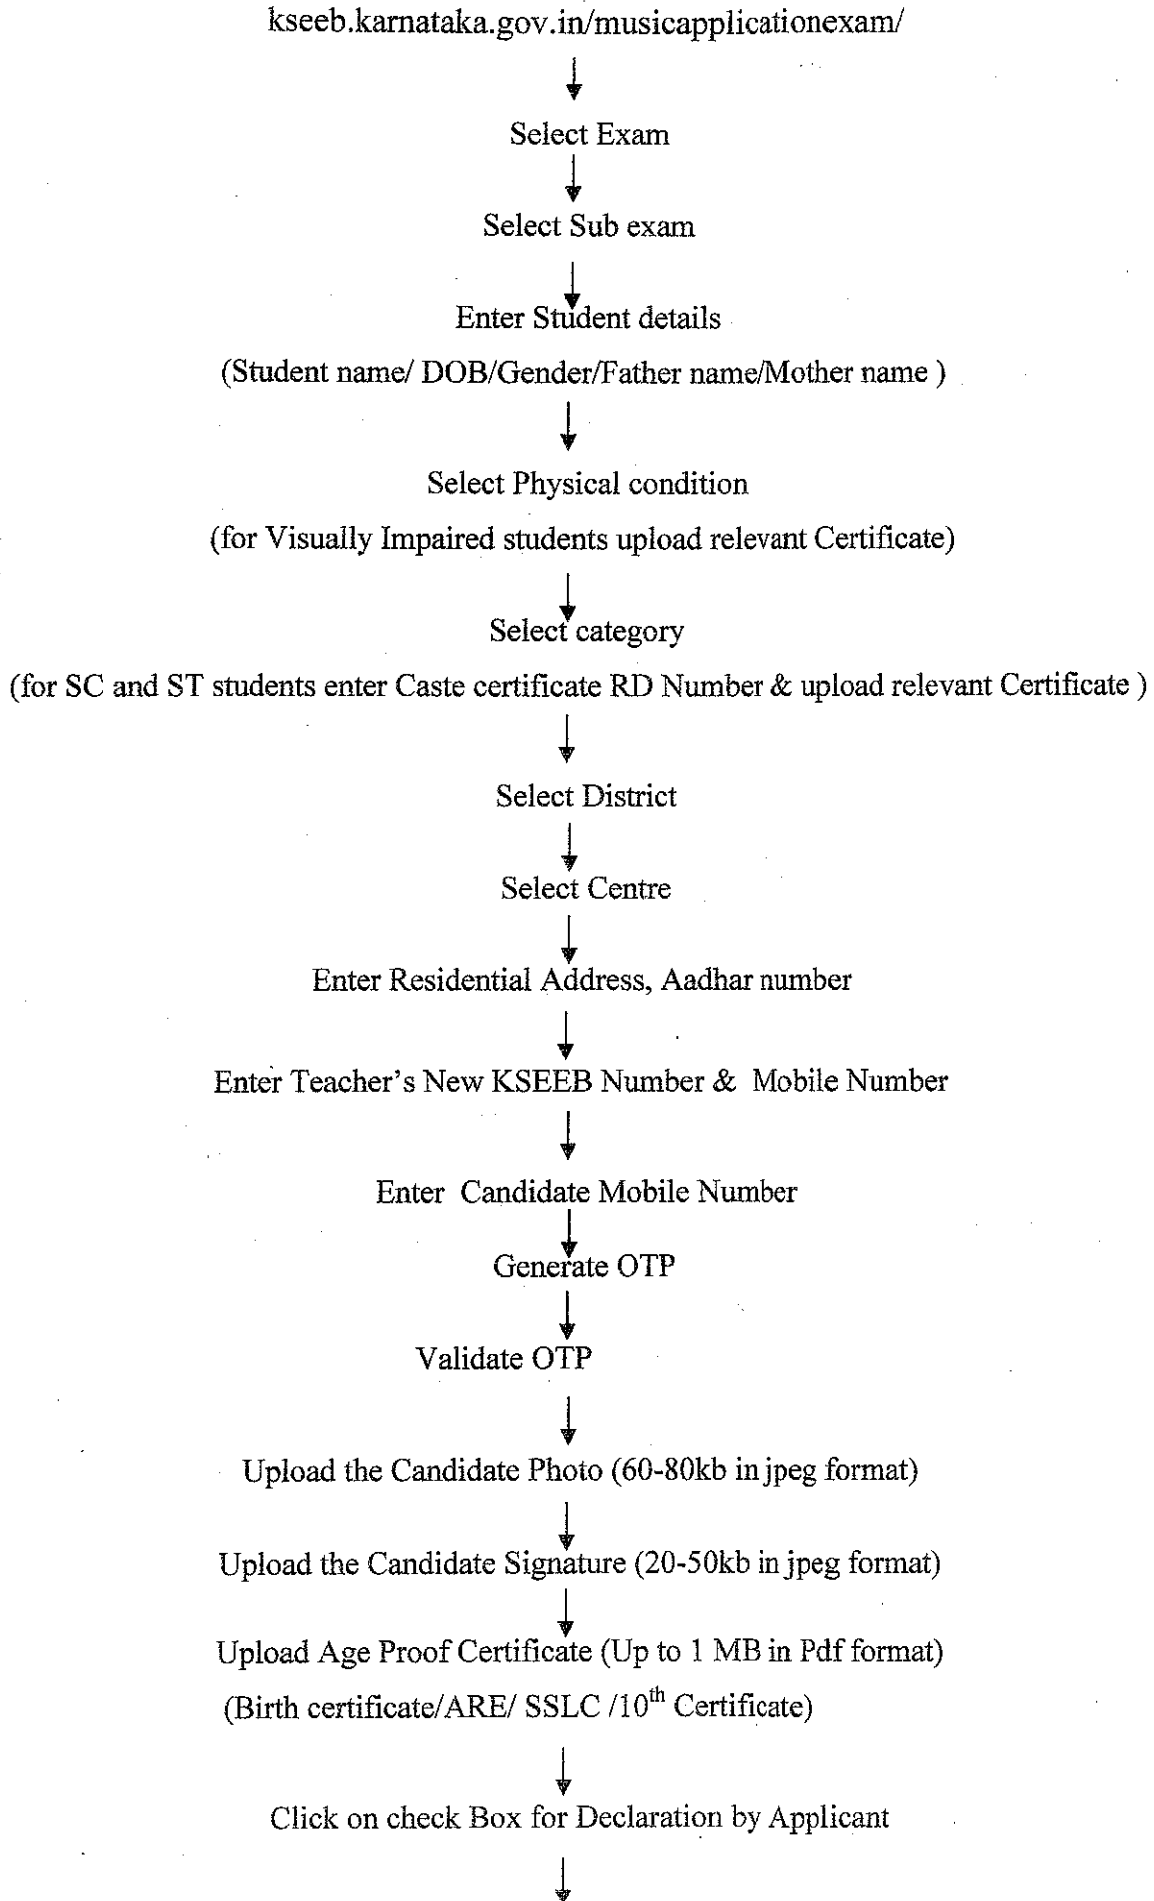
kseeb.karnataka.gov.in/musicapplicationexam/

Select Exam

Select Sub exam

Enter Student details

(Student name/ DOB/Gender/Father name/Mother name )

Select Physical condition

(for Visually Impaired students upload relevant Certificate)

Select category

(for SC and ST students enter Caste certificate RD Number & upload relevant Certificate )

Select District

Select Centre

Enter Residential Address, Aadhar number

Enter Teacher's New KSEEB Number & Mobile Number

Enter Candidate Mobile Number

Generate OTP

Validate OTP

Upload the Candidate Photo (60-80kb in jpeg format)

Upload the Candidate Signature (20-50kb in jpeg format)

Upload Age Proof Certificate (Up to 1 MB in Pdf format)

(Birth certificate/ARE/ SSLC /$10^{th}$ Certificate)

Click on check Box for Declaration by Applicant